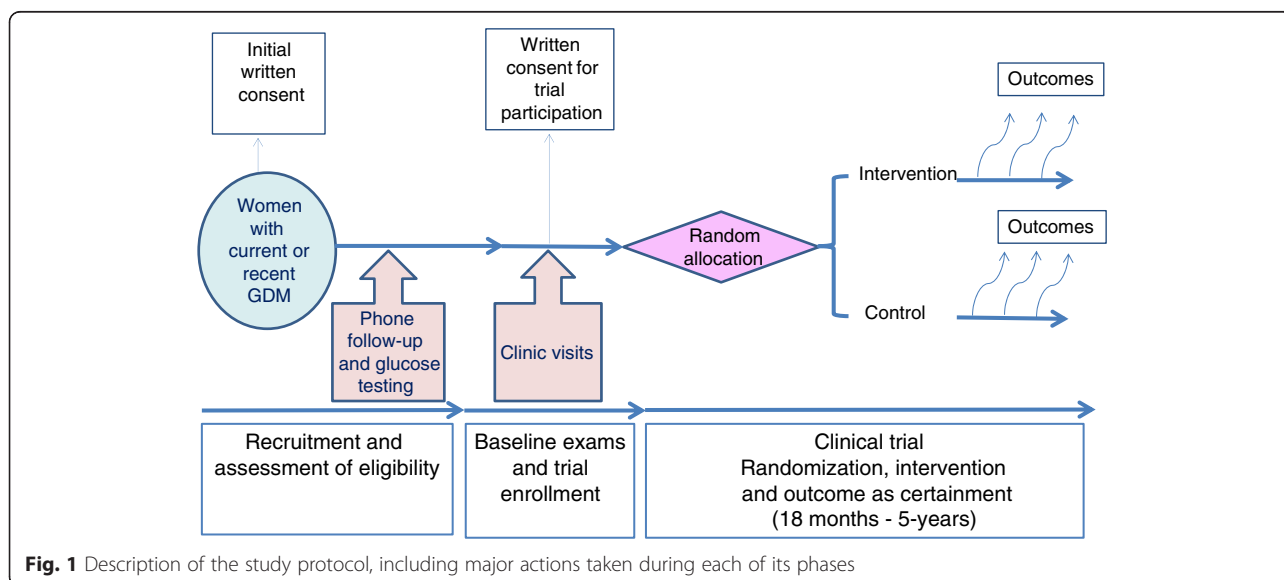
Initial written consent

Written consent for trial participation

Outcomes

Intervention

Outcomes

Women with current or recent GDM

Random allocation

Control

Phone follow-up and glucose testing

Clinic visits

Recruitment and assessment of eligibility

Baseline exams and trial enrollment

Clinical trial
Randomization, intervention and outcome as certainment
(18 months - 5-years)

**Fig. 1** Description of the study protocol, including major actions taken during each of its phases